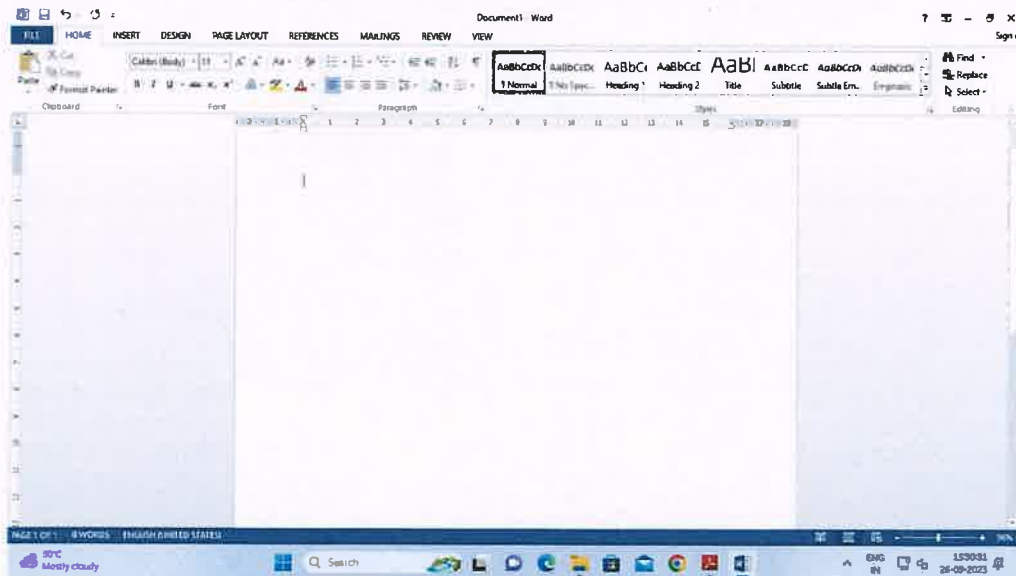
Document1 - Word

? – ☐ ×

Sign

FILE HOME INSERT DESIGN PAGE LAYOUT REFERENCES MAILINGS REVIEW VIEW

Cut
Copy
Paste
Format Painter
Clipboard

Calibri (Body) 11
Font

Paragraph

AaBbCcDc ¶ Normal
AaBbCcDc ¶ No Spac...
AaBbCc Heading 1
AaBbCcE Heading 2
AaBl Title
AaBbCcC Subtitle
AaBbCcDi Subtle Em...
AaBbCcDi Emphasis
Styles

Find
Replace
Select
Editing

PAGE 1 OF 1 0 WORDS ENGLISH (UNITED STATES)

30°C
Mostly cloudy

Search

ENG IN

15:30:31
26-09-2023